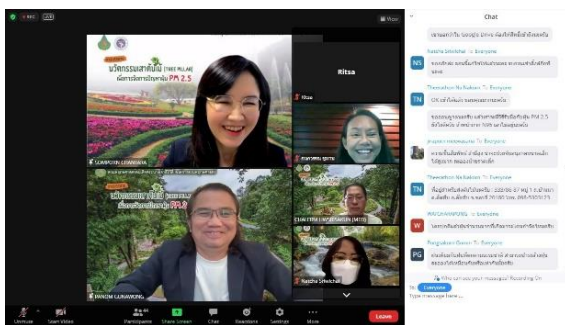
Chat

Natcha Srichai To Everyone

Theeraton Nu Nuben To Everyone

Theeraton Nu Nuben To Everyone

NS

TN

TN

W

PG

นวัตกรรมสาคันนี้ (TREE VILLAGE)

PM 2.5

Ritsa

Ritsa

PM 2.5

Natcha Srichai

Unmute Start Video Participants Share Screen Chat Reactions Settings More

Leave

To: Everyone

Type message here...